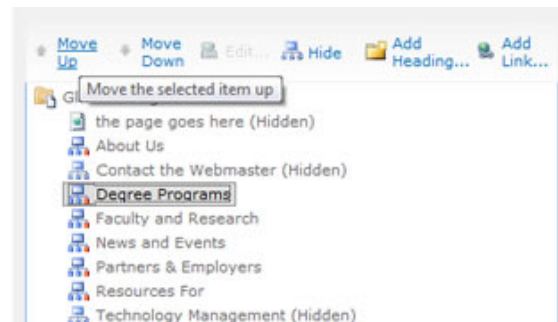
Move Up Move Down Edit... Hide Add Heading... Add Link...

Gl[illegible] Move the selected item up

the page goes here (Hidden)
About Us
Contact the Webmaster (Hidden)
Degree Programs
Faculty and Research
News and Events
Partners & Employers
Resources For
Technology Management (Hidden)